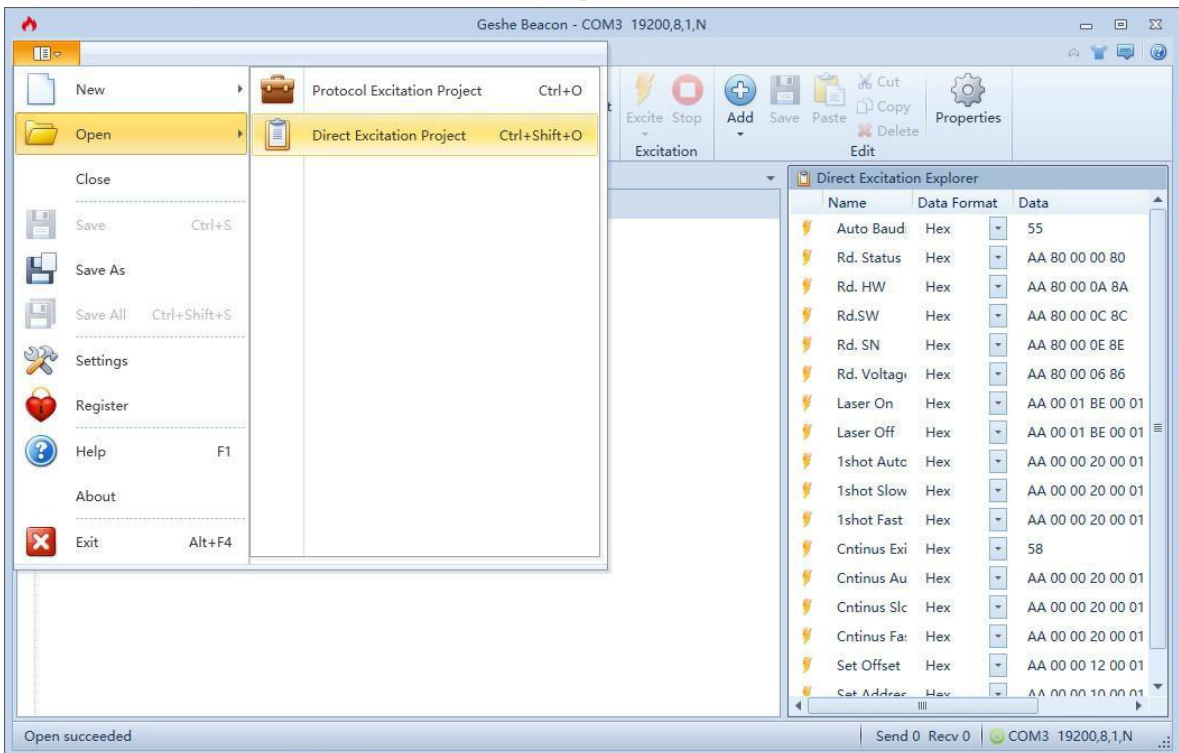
Geshe Beacon - COM3 19200,8,1,N

New
Open
Close
Save Ctrl+S
Save As
Save All Ctrl+Shift+S
Settings
Register
Help F1
About
Exit Alt+F4

Protocol Excitation Project Ctrl+O
Direct Excitation Project Ctrl+Shift+O

Excite Stop
Excitation
Add Save Paste
Cut
Copy
Delete
Edit
Properties

Direct Excitation Explorer

| Name | Data Format | Data |
|---|---|---|
| Auto Baud | Hex | 55 |
| Rd. Status | Hex | AA 80 00 00 80 |
| Rd. HW | Hex | AA 80 00 0A 8A |
| Rd.SW | Hex | AA 80 00 0C 8C |
| Rd. SN | Hex | AA 80 00 0E 8E |
| Rd. Voltag | Hex | AA 80 00 06 86 |
| Laser On | Hex | AA 00 01 BE 00 01 |
| Laser Off | Hex | AA 00 01 BE 00 01 |
| 1shot Autc | Hex | AA 00 00 20 00 01 |
| 1shot Slow | Hex | AA 00 00 20 00 01 |
| 1shot Fast | Hex | AA 00 00 20 00 01 |
| Cntinus Exi | Hex | 58 |
| Cntinus Au | Hex | AA 00 00 20 00 01 |
| Cntinus Slc | Hex | AA 00 00 20 00 01 |
| Cntinus Fa: | Hex | AA 00 00 20 00 01 |
| Set Offset | Hex | AA 00 00 12 00 01 |
| Set Addres | Hex | AA 00 00 10 00 01 |

Open succeeded
Send 0 Recv 0 COM3 19200,8,1,N